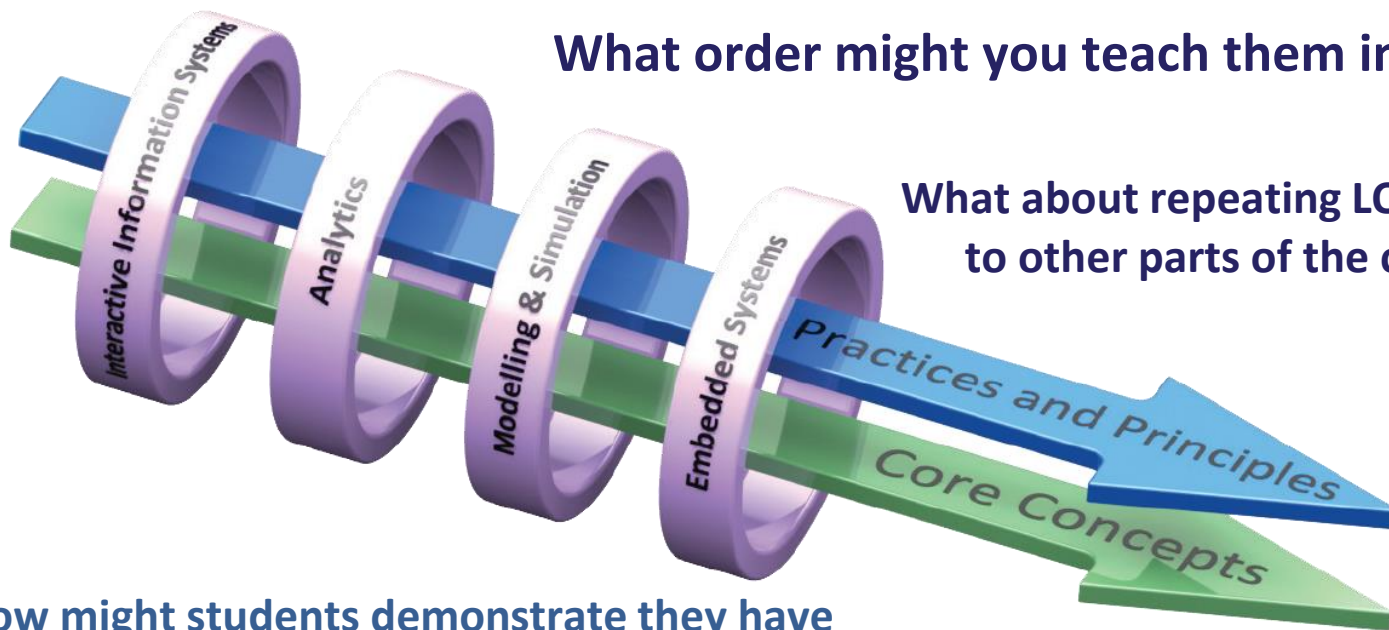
What order might you teach them in

What about repeating LO to other parts of the c

Interactive Information Systems

Analytics

Modelling & Simulation

Embedded Systems

Practices and Principles

Core Concepts

ow might students demonstrate they have